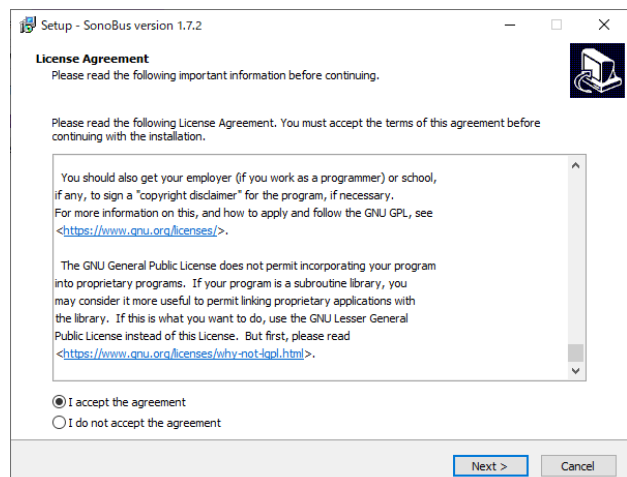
Setup - SonoBus version 1.7.2

License Agreement
Please read the following important information before continuing.

Please read the following License Agreement. You must accept the terms of this agreement before continuing with the installation.

You should also get your employer (if you work as a programmer) or school, if any, to sign a "copyright disclaimer" for the program, if necessary. For more information on this, and how to apply and follow the GNU GPL, see <https://www.gnu.org/licenses/>.

The GNU General Public License does not permit incorporating your program into proprietary programs. If your program is a subroutine library, you may consider it more useful to permit linking proprietary applications with the library. If this is what you want to do, use the GNU Lesser General Public License instead of this License. But first, please read <https://www.gnu.org/licenses/why-not-lgpl.html>.

I accept the agreement
I do not accept the agreement

Next >
Cancel